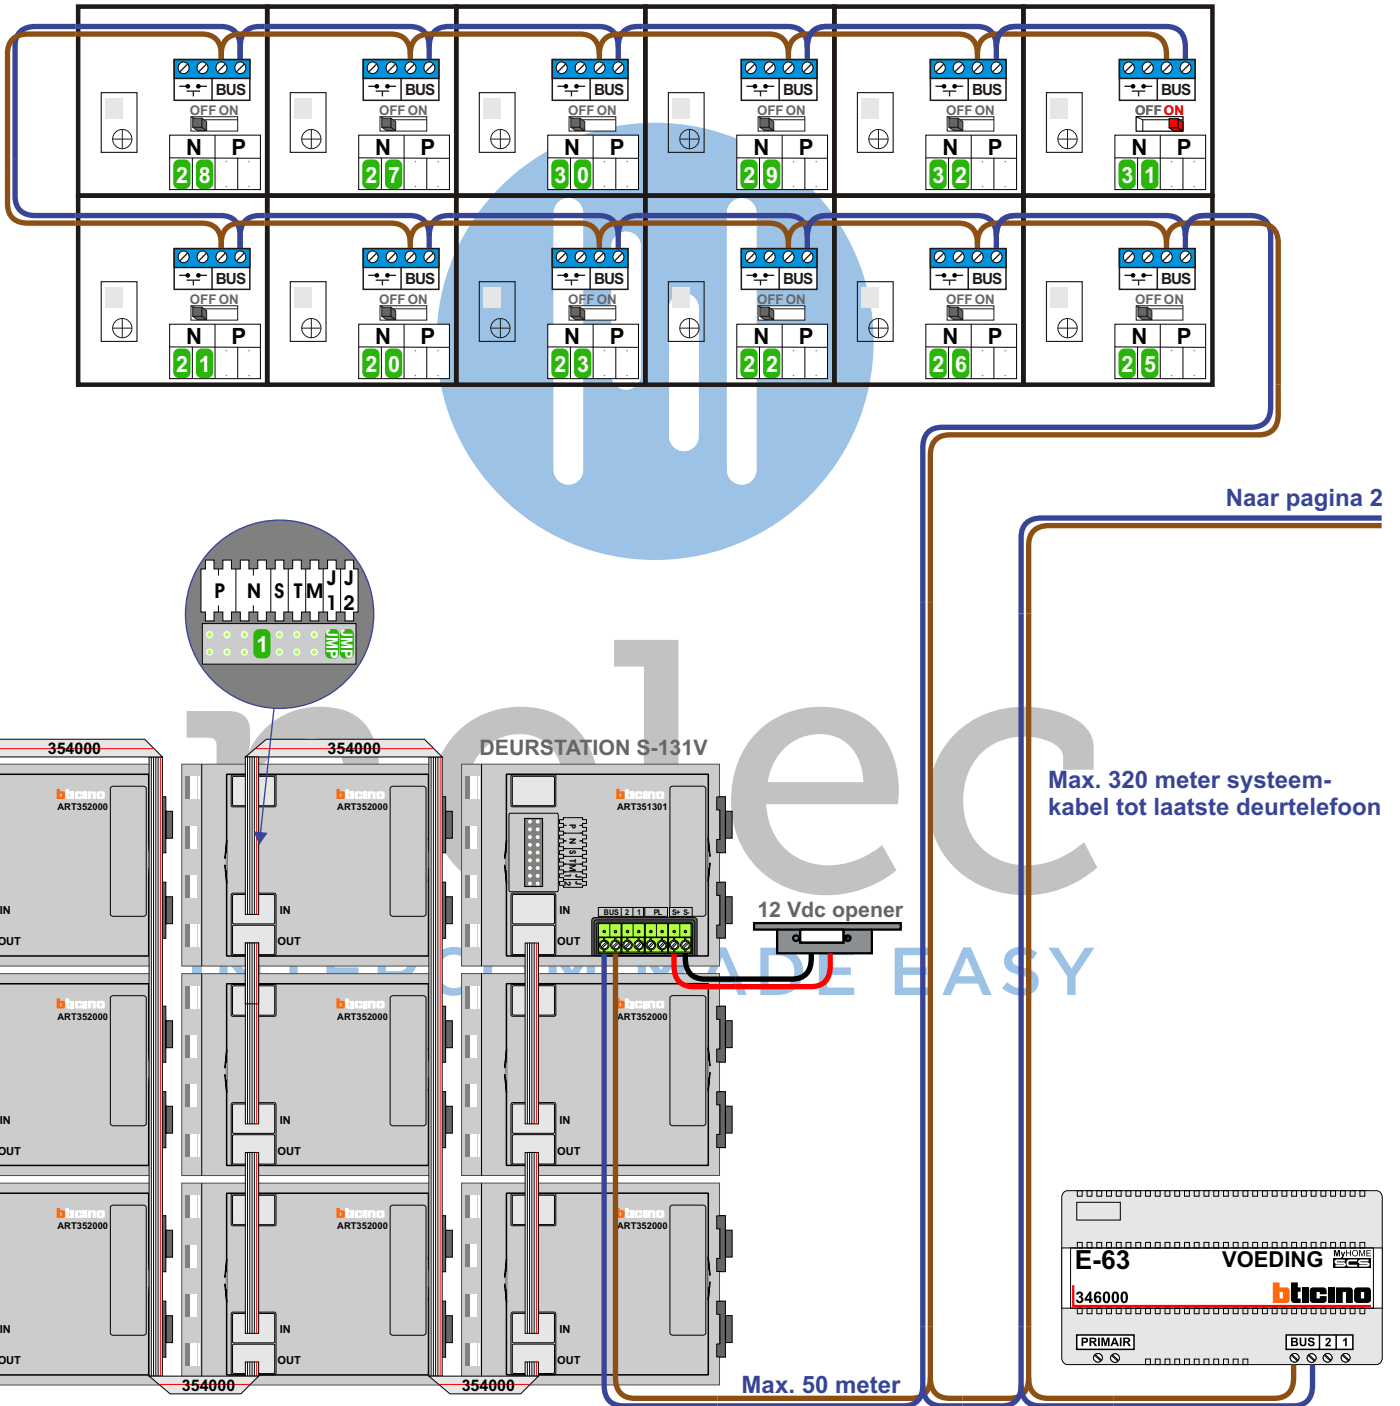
BUS
OFF ON
N P
2 8

BUS
OFF ON
N P
2 7

BUS
OFF ON
N P
3 0

BUS
OFF ON
N P
2 9

BUS
OFF ON
N P
3 2

BUS
OFF ON
N P
3 1

BUS
OFF ON
N P
2 1

BUS
OFF ON
N P
2 0

BUS
OFF ON
N P
2 3

BUS
OFF ON
N P
2 2

BUS
OFF ON
N P
2 6

BUS
OFF ON
N P
2 5

Naar pagina 2

P N S T M J 1 J 2
1
JMP

354000
354000
DEURSTATION S-131V

bticino ART352000
IN
OUT
bticino ART352000
IN
OUT
bticino ART351301
IN
OUT
BUS 2 1 PL S+ S

12 Vdc opener

Max. 320 meter systeem-kabel tot laatste deurtelefoon

bticino ART352000
IN
OUT
bticino ART352000
IN
OUT
bticino ART352000
IN
OUT
bticino ART352000
IN
OUT
bticino ART352000
IN
OUT
bticino ART352000
IN
OUT

354000
354000
Max. 50 meter

E-63
VOEDING
MyHOME SCS
346000
bticino
PRIMAIR
BUS 2 1